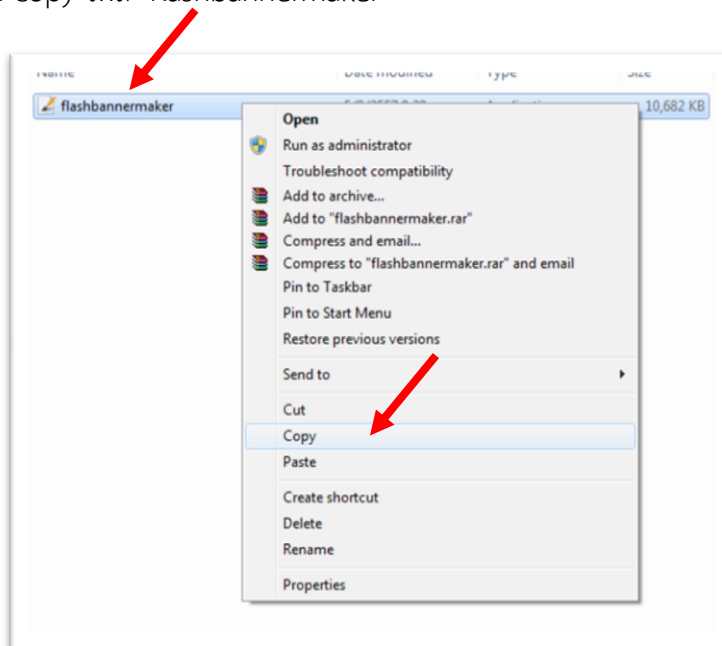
copy ไฟล์ flashbannermaker

| Name | Date modified | Type | Size |
|---|---|---|---|
| flashbannermaker | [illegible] | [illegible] | 10,682 KB |

Open
Run as administrator
Troubleshoot compatibility
Add to archive...
Add to "flashbannermaker.rar"
Compress and email...
Compress to "flashbannermaker.rar" and email
Pin to Taskbar
Pin to Start Menu
Restore previous versions
Send to
Cut
Copy
Paste
Create shortcut
Delete
Rename
Properties